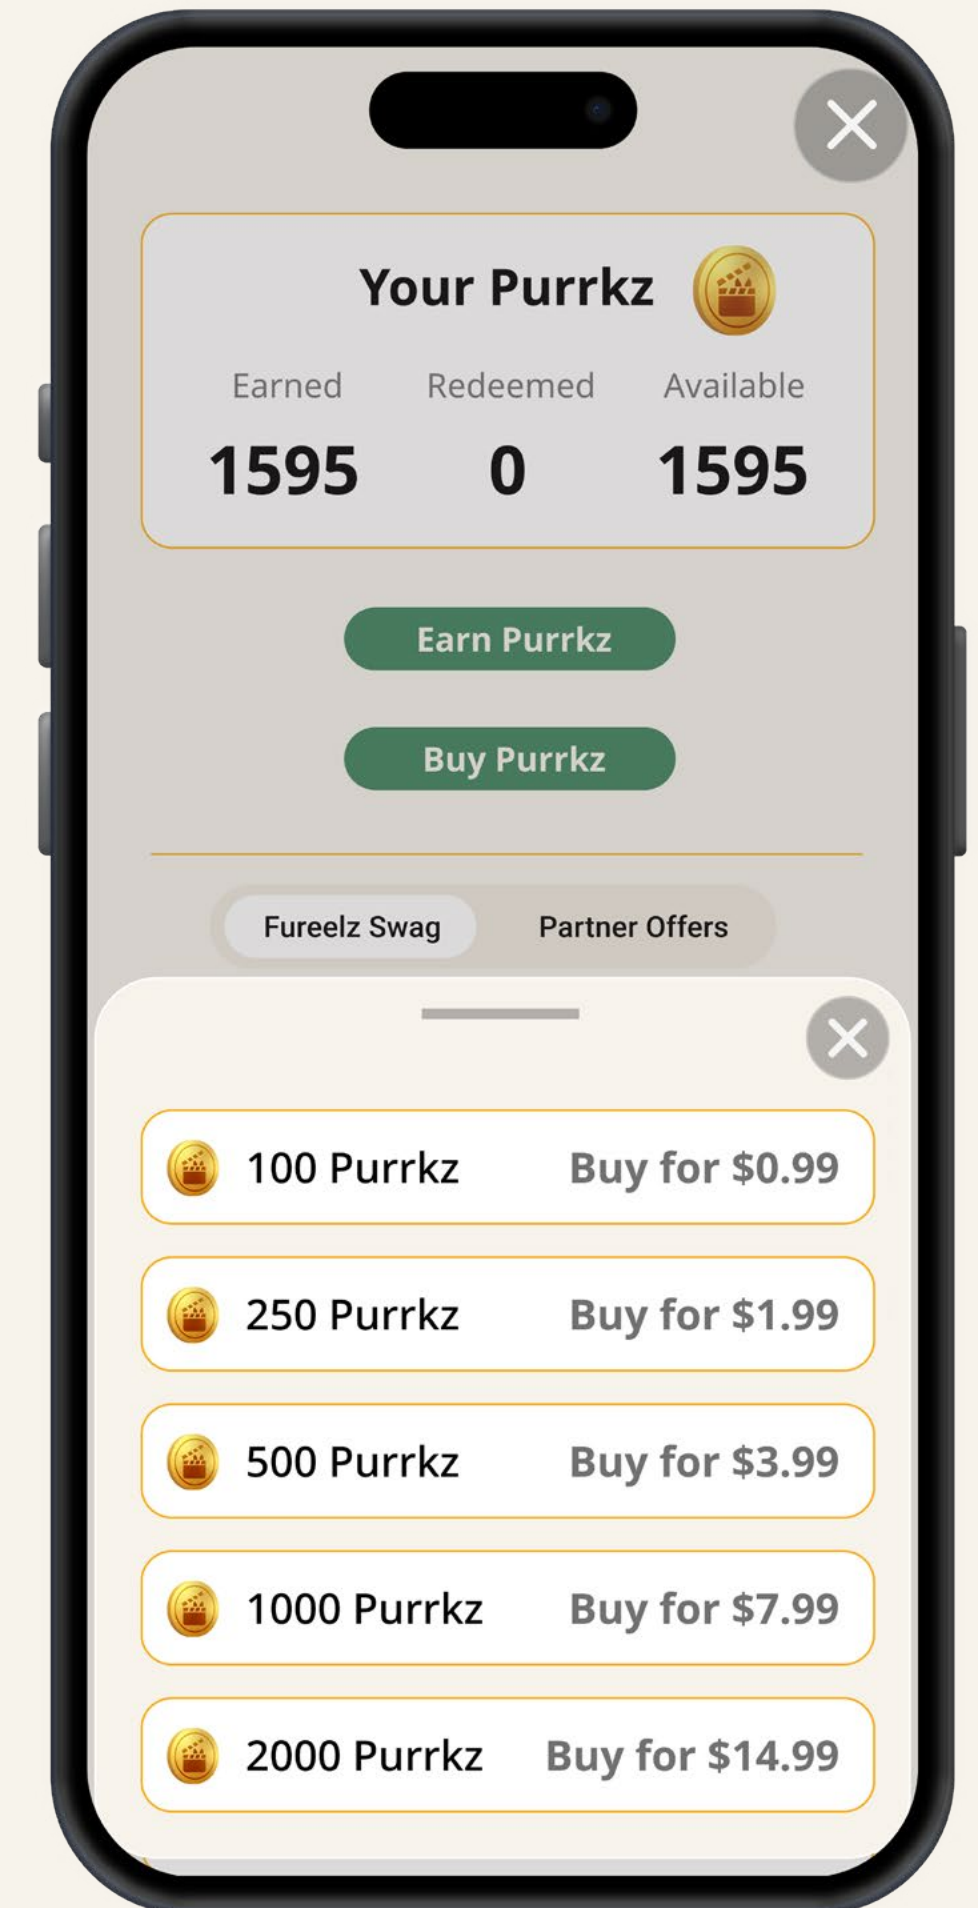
Your Purrkz

| Earned | Redeemed | Available |
|---|---|---|
| 1595 | 0 | 1595 |

Earn Purrkz

Buy Purrkz

Fureelz Swag

Partner Offers

100 Purrkz Buy for $0.99

250 Purrkz Buy for $1.99

500 Purrkz Buy for $3.99

1000 Purrkz Buy for $7.99

2000 Purrkz Buy for $14.99